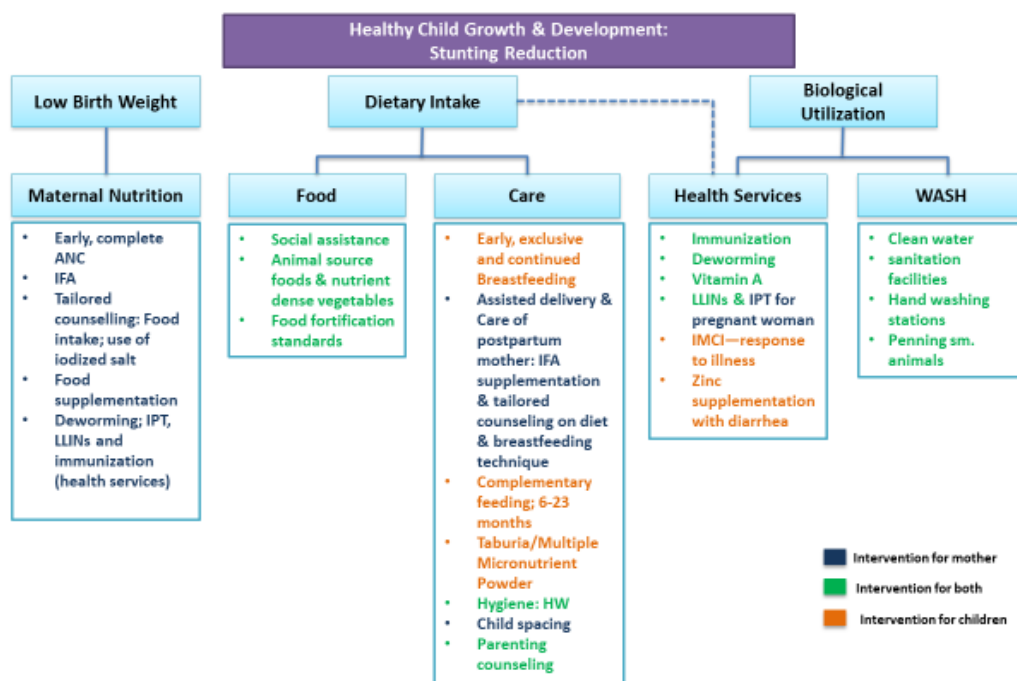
Healthy Child Growth & Development: Stunting Reduction

Low Birth Weight

Dietary Intake

Biological Utilization

Maternal Nutrition

- Early, complete ANC
- IFA
- Tailored counselling: Food intake; use of iodized salt
- Food supplementation
- Deworming; IPT, LLINs and immunization (health services)

Food

- Social assistance
- Animal source foods & nutrient dense vegetables
- Food fortification standards

Care

- Early, exclusive and continued Breastfeeding
- Assisted delivery & Care of postpartum mother: IFA supplementation & tailored counseling on diet & breastfeeding technique
- Complementary feeding; 6-23 months
- Taburia/Multiple Micronutrient Powder
- Hygiene: HW
- Child spacing
- Parenting counseling

Health Services

- Immunization
- Deworming
- Vitamin A
- LLINs & IPT for pregnant woman
- IMCI—response to illness
- Zinc supplementation with diarrhea

WASH

- Clean water
- sanitation facilities
- Hand washing stations
- Penning sm. animals

Intervention for mother

Intervention for both

Intervention for children